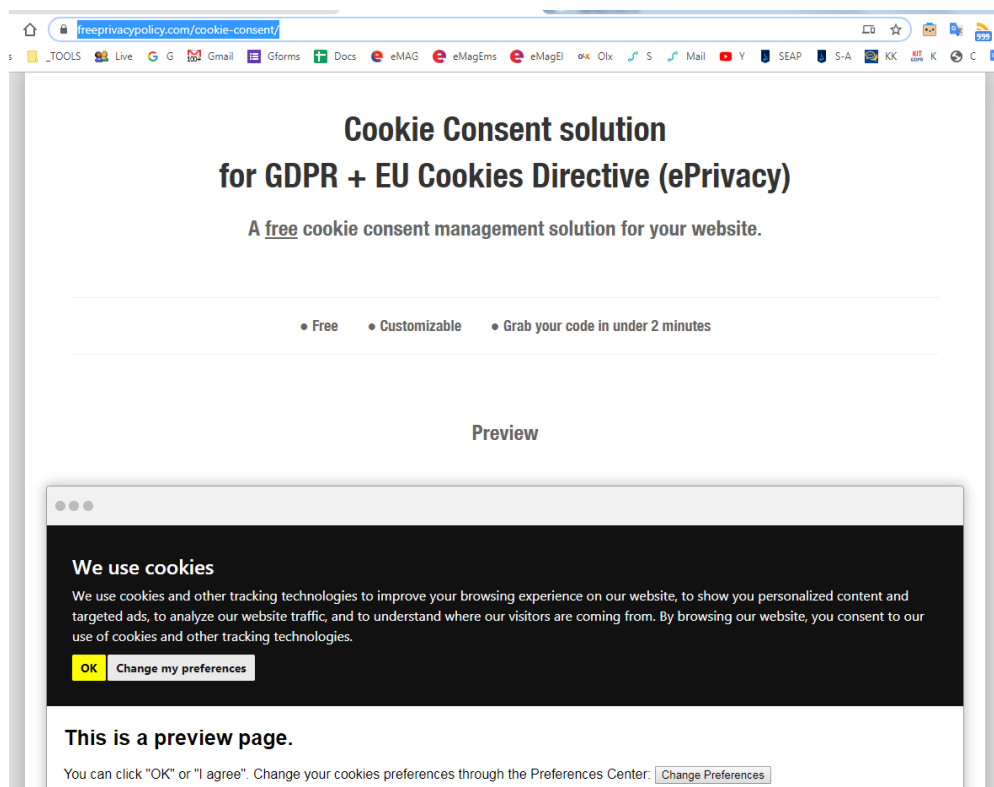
freeprivacypolicy.com/cookie-consent/

s _TOOLS Live G G Gmail Gforms Docs eMAG eMagEms eMagEl Olx S Mail Y SEAP S-A KK K C

Cookie Consent solution
for GDPR + EU Cookies Directive (ePrivacy)

A free cookie consent management solution for your website.

• Free • Customizable • Grab your code in under 2 minutes

Preview

We use cookies

We use cookies and other tracking technologies to improve your browsing experience on our website, to show you personalized content and targeted ads, to analyze our website traffic, and to understand where our visitors are coming from. By browsing our website, you consent to our use of cookies and other tracking technologies.

OK Change my preferences

This is a preview page.

You can click "OK" or "I agree". Change your cookies preferences through the Preferences Center: Change Preferences